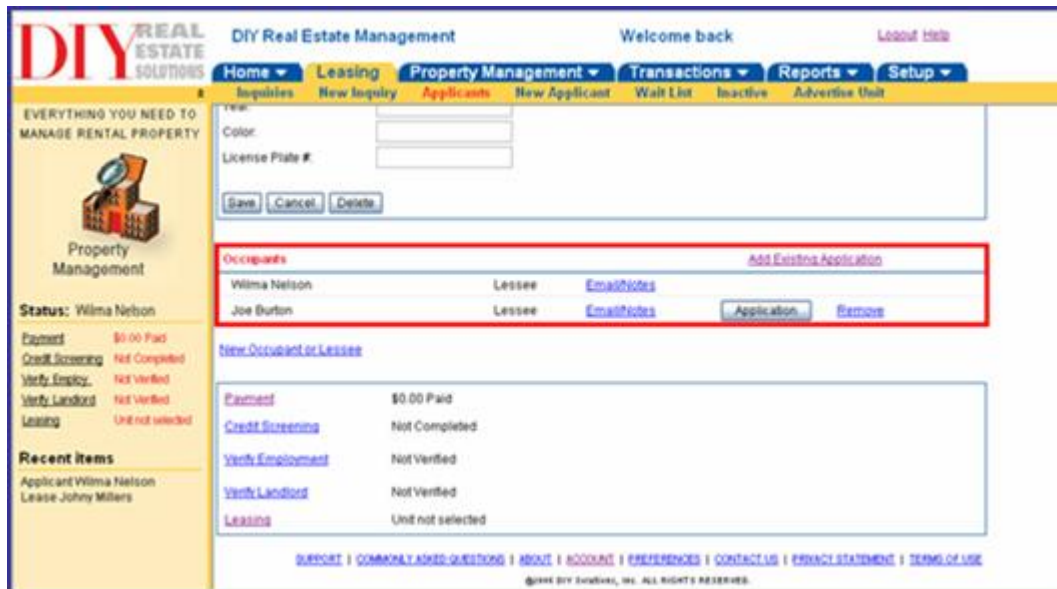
DIY REAL ESTATE SOLUTIONS

DIY Real Estate Management

Welcome back

Logout Help

Home ▾ Leasing Property Management ▾ Transactions ▾ Reports ▾ Setup ▾

Inquiries New Inquiry Applicants New Applicant Wait List Inactive Advertise Unit

EVERYTHING YOU NEED TO MANAGE RENTAL PROPERTY

Property Management

Status: Wilma Nelson

| | |
|---|---|
| Payment | $0.00 Paid |
| Credit Screening | Not Completed |
| Verify Employ. | Not Verified |
| Verify Landlord | Not Verified |
| Leasing | Unit not selected |

Recent items

Applicant Wilma Nelson
Lease Johny Millers

Year

Color:

License Plate #:

Save Cancel Delete

Occupants

Add Existing Application

| | | | | |
|---|---|---|---|---|
| Wilma Nelson | Lessee | Email/Notes | | |
| Joe Burton | Lessee | Email/Notes | Application | Remove |

New Occupant or Lessee

| | |
|---|---|
| Payment | $0.00 Paid |
| Credit Screening | Not Completed |
| Verify Employment | Not Verified |
| Verify Landlord | Not Verified |
| Leasing | Unit not selected |

SUPPORT | COMMONLY ASKED QUESTIONS | ABOUT | ACCOUNT | PREFERENCES | CONTACT US | PRIVACY STATEMENT | TERMS OF USE

@2008 DIY Solutions, Inc. ALL RIGHTS RESERVED.